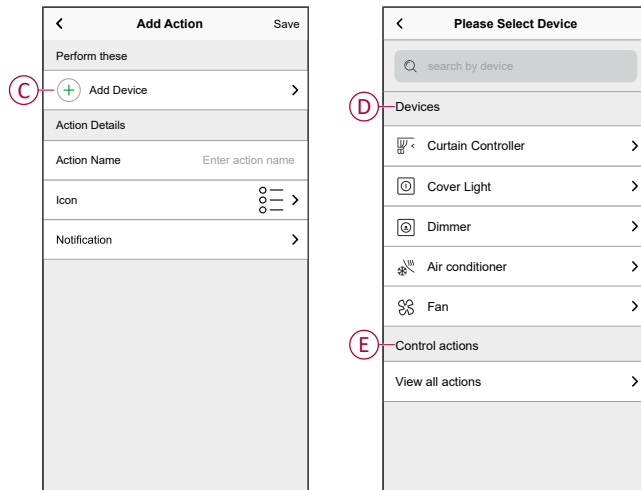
Add Action
Save
Perform these
C
Add Device
Action Details
Action Name
Enter action name
Icon
Notification

Please Select Device
search by device
D
Devices
Curtain Controller
Cover Light
Dimmer
Air conditioner
Fan
E
Control actions
View all actions